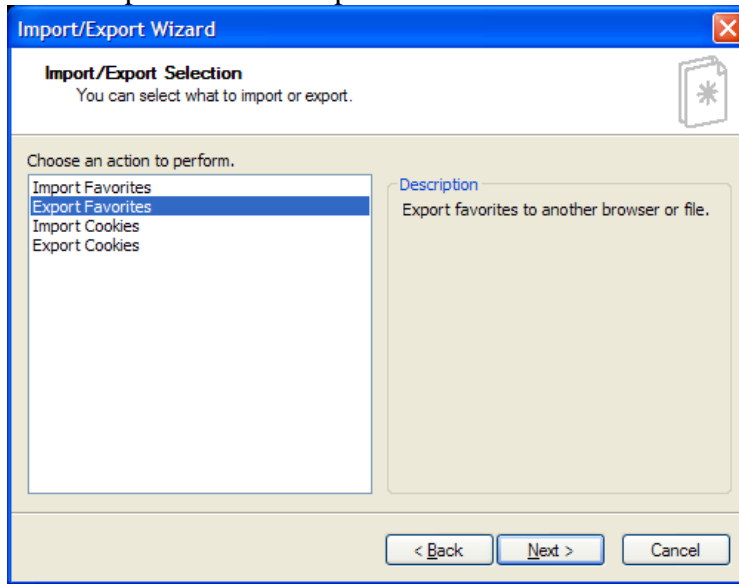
Import/Export Wizard

Import/Export Selection
You can select what to import or export.

Choose an action to perform.

Import Favorites
Export Favorites
Import Cookies
Export Cookies

Description
Export favorites to another browser or file.

< Back
Next >
Cancel